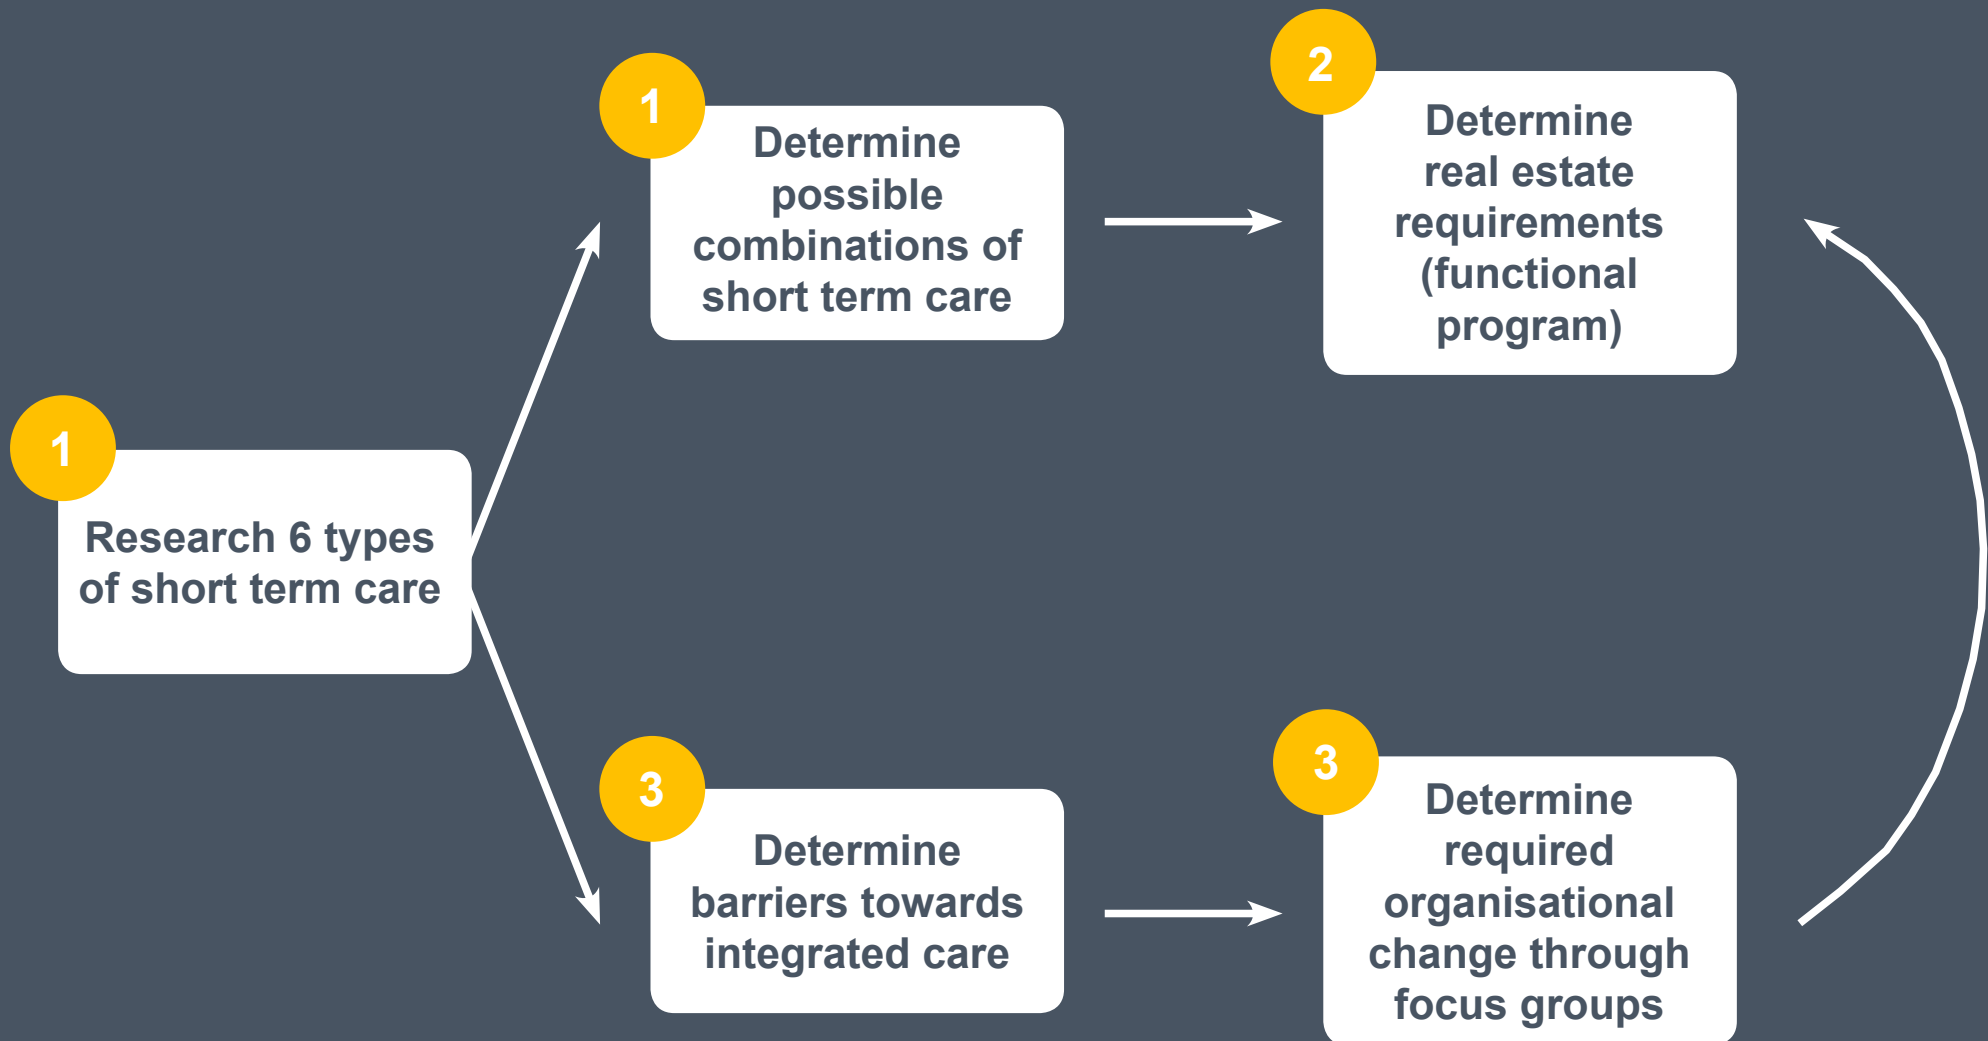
1
Research 6 types of short term care

1
Determine possible combinations of short term care

2
Determine real estate requirements (functional program)

3
Determine barriers towards integrated care

3
Determine required organisational change through focus groups